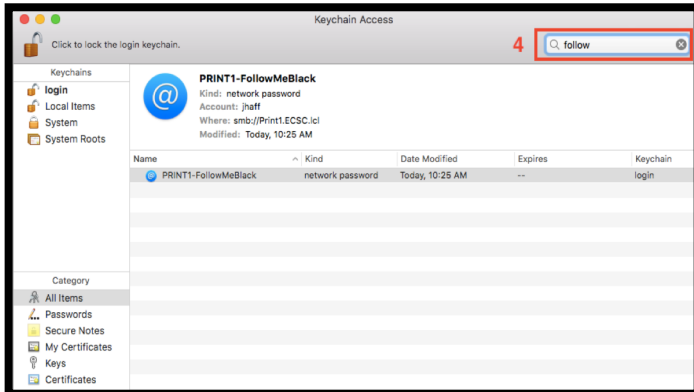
Keychain Access

Click to lock the login keychain.

4

follow

Keychains

login

Local Items

System

System Roots

PRINT1-FollowMeBlack

Kind: network password

Account: jhaff

Where: smb://Print1.ECSC.lcl

Modified: Today, 10:25 AM

| Name | Kind | Date Modified | Expires | Keychain |
|---|---|---|---|---|
| PRINT1-FollowMeBlack | network password | Today, 10:25 AM | -- | login |

Category

All Items

Passwords

Secure Notes

My Certificates

Keys

Certificates